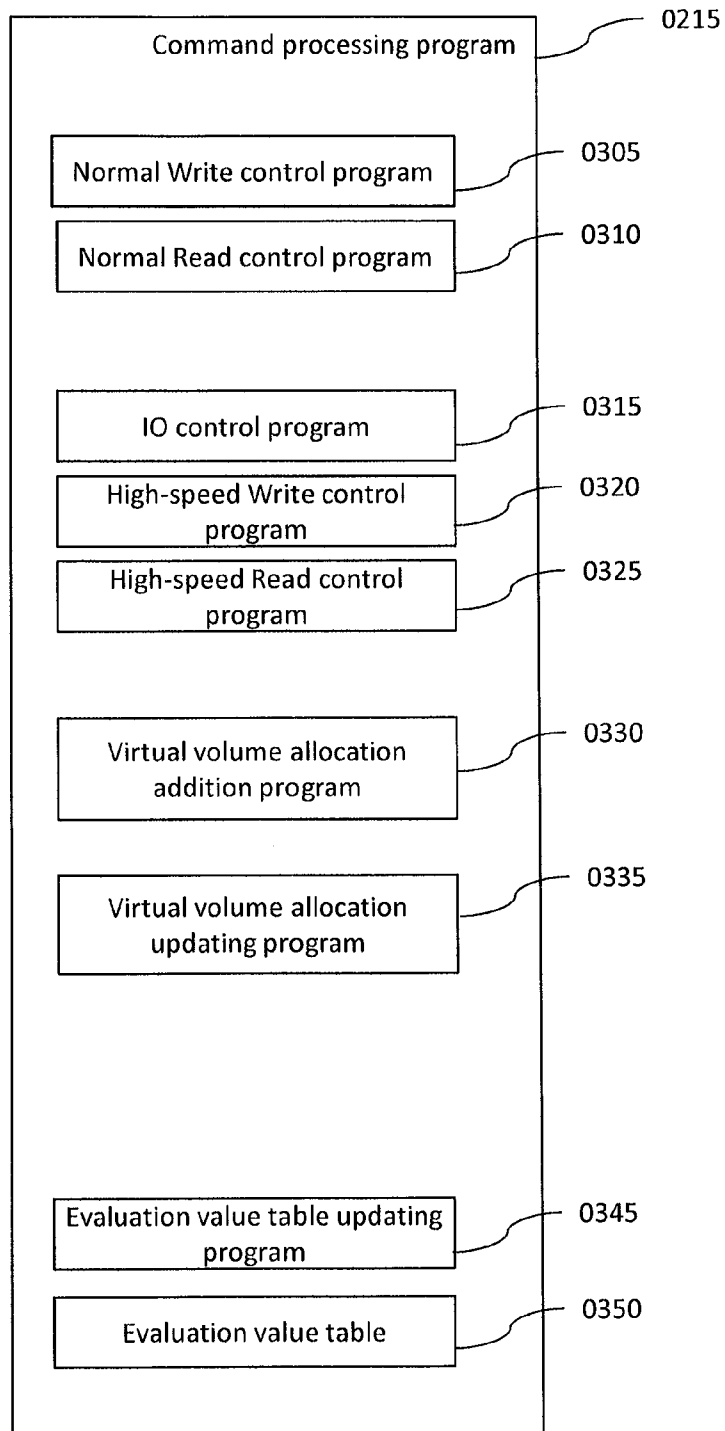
Command processing program

0215

Normal Write control program

0305

Normal Read control program

0310

IO control program

0315

High-speed Write control program

0320

High-speed Read control program

0325

Virtual volume allocation addition program

0330

Virtual volume allocation updating program

0335

Evaluation value table updating program

0345

Evaluation value table

0350